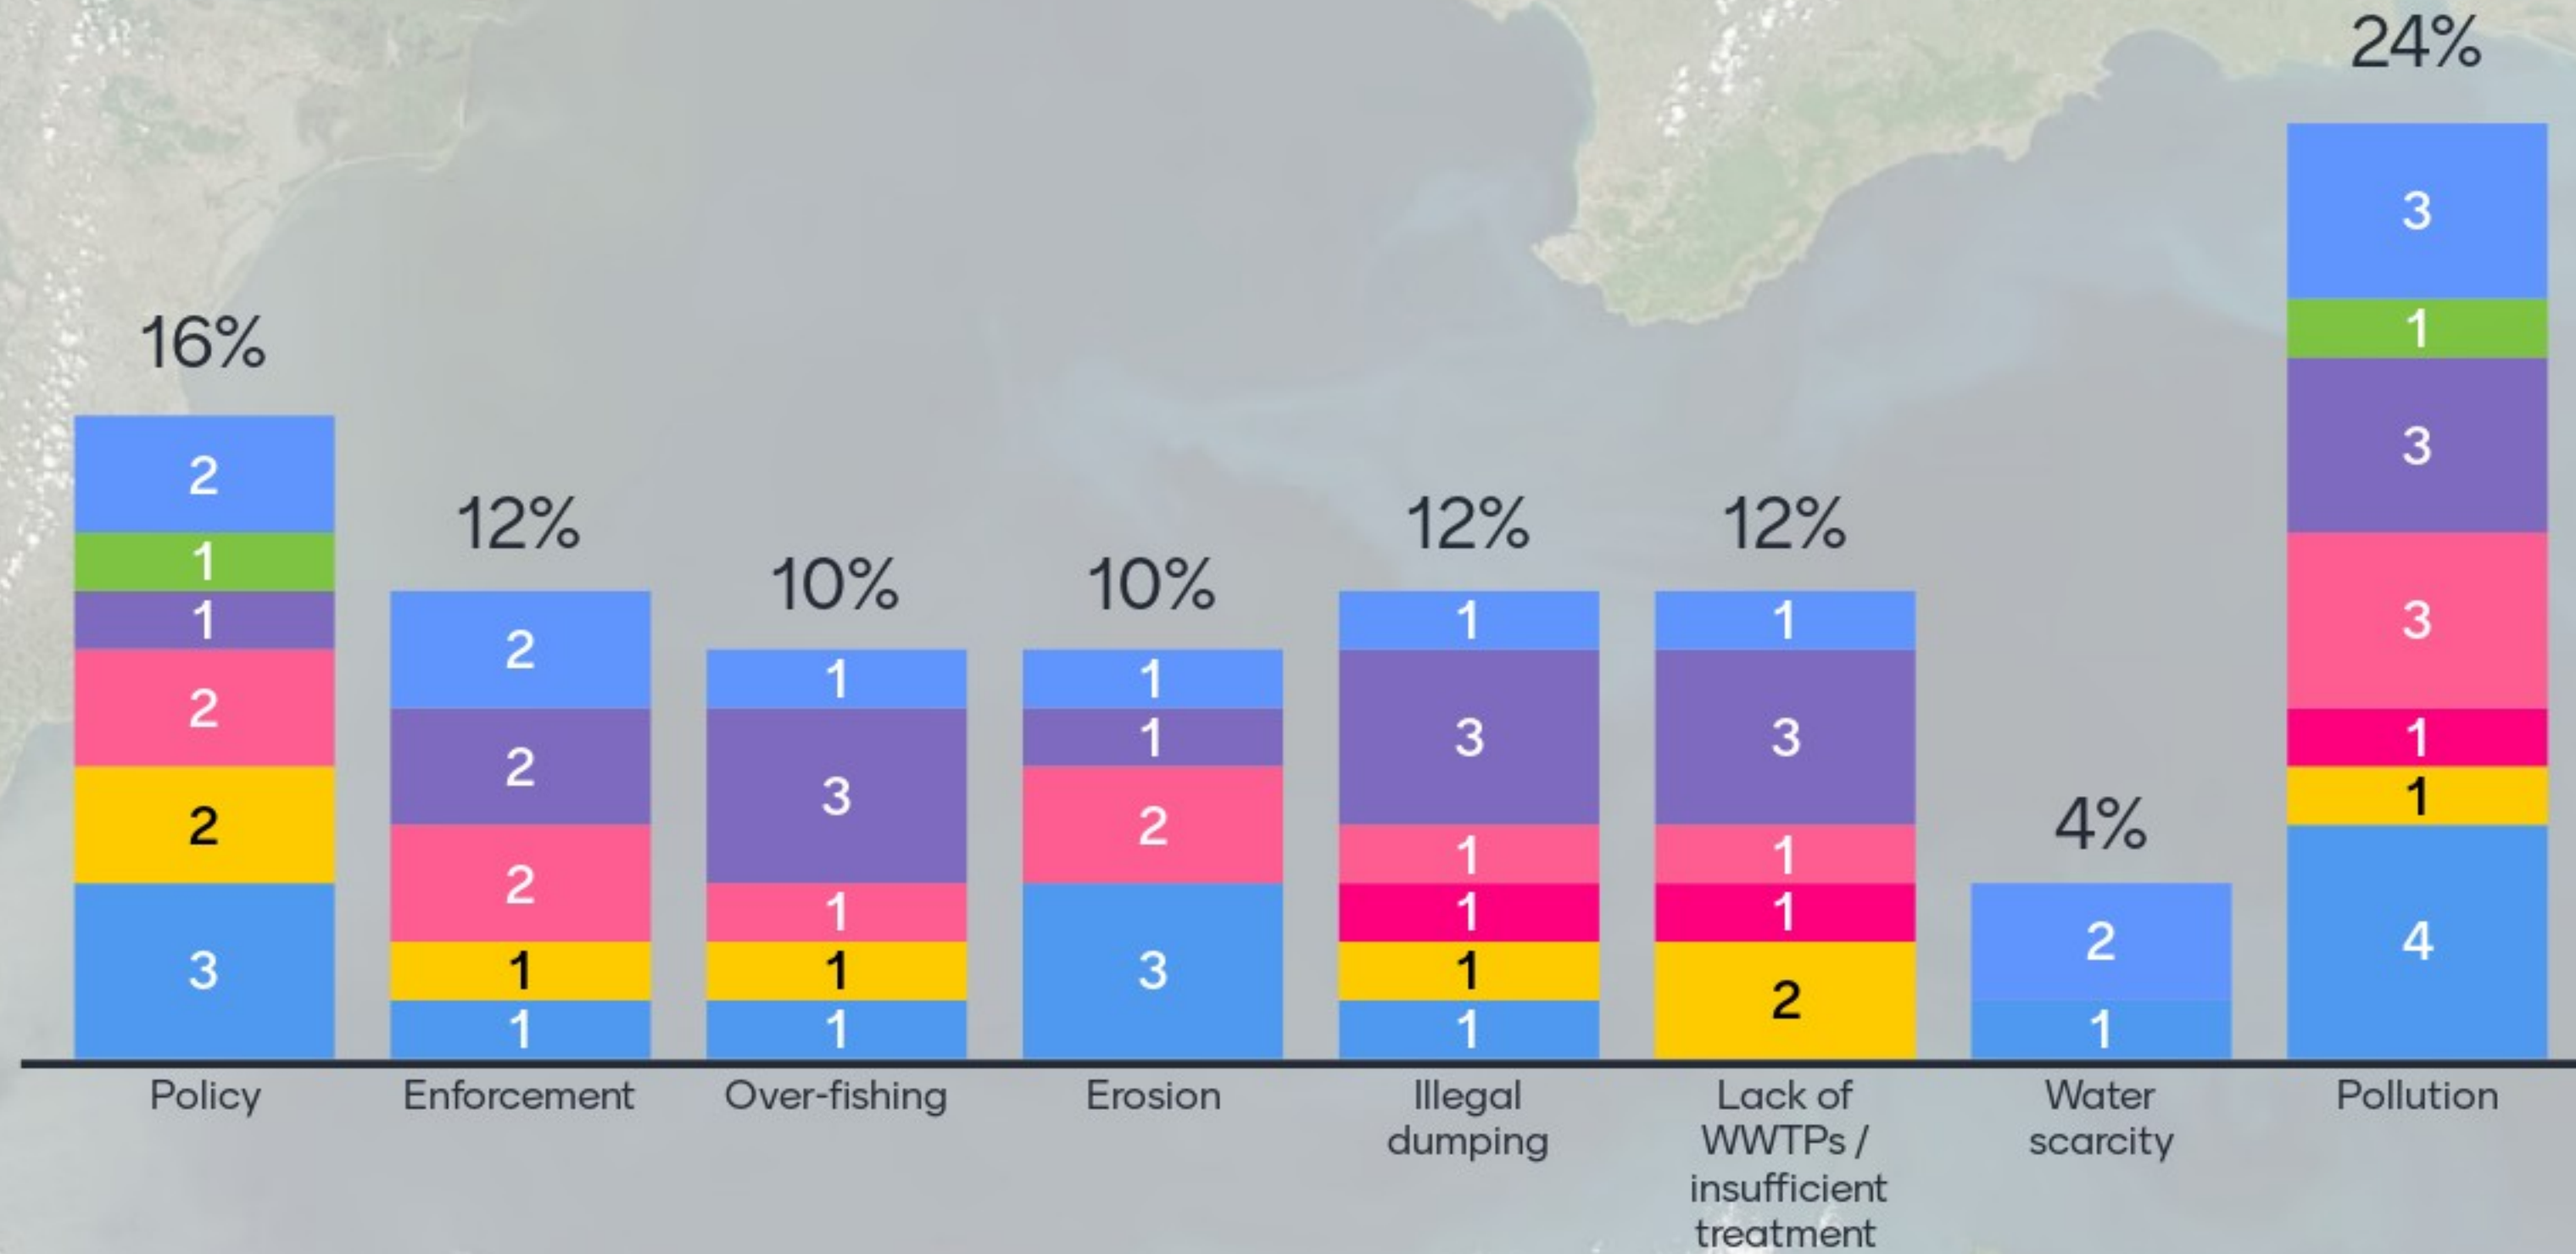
16%
2
1
1
2
2
3
Policy

12%
2
2
2
1
1
Enforcement

10%
1
3
1
1
1
Over-fishing

10%
1
1
2
3
Erosion

12%
1
3
1
1
1
1
Illegal dumping

12%
1
3
1
1
2
Lack of WWTPs / insufficient treatment

4%
2
1
Water scarcity

24%
3
1
3
3
1
1
4
Pollution